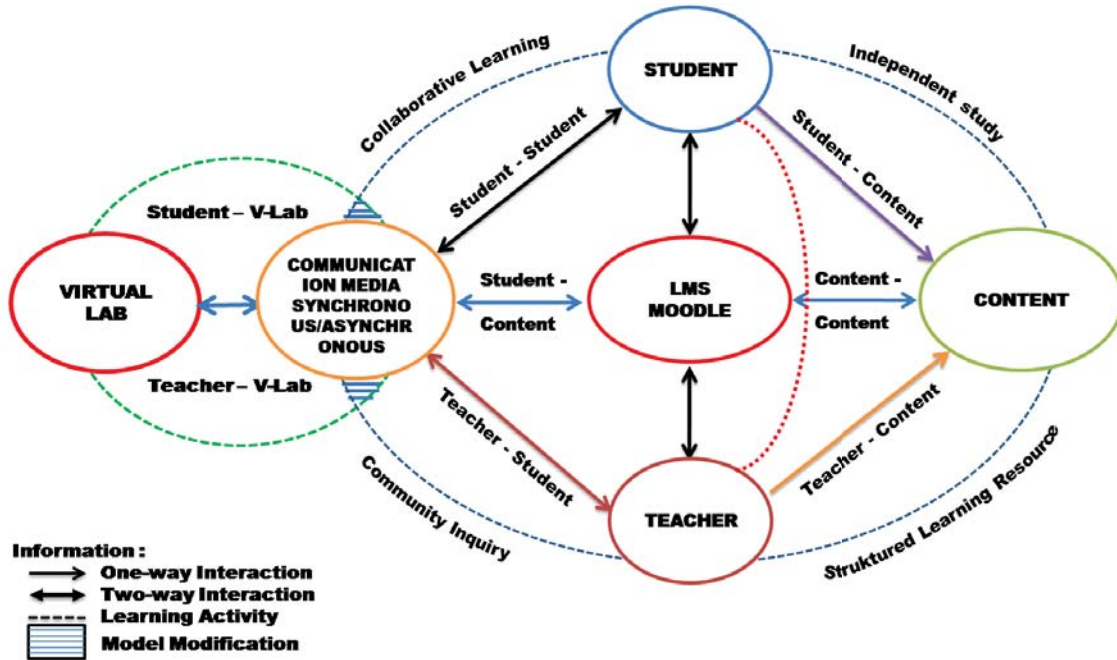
Collaborative Learning

STUDENT

Independent study

Student - Student

Student - Content

Student – V-Lab

VIRTUAL LAB

COMMUNICATION MEDIA SYNCHRONOUS/ASYNCHRONOUS

Student - Content

LMS MOODLE

Content - Content

CONTENT

Teacher – V-Lab

Teacher - Student

Teacher - Content

Community Inquiry

TEACHER

Struktured Learning Resource

Information :
One-way Interaction
Two-way Interaction
Learning Activity
Model Modification